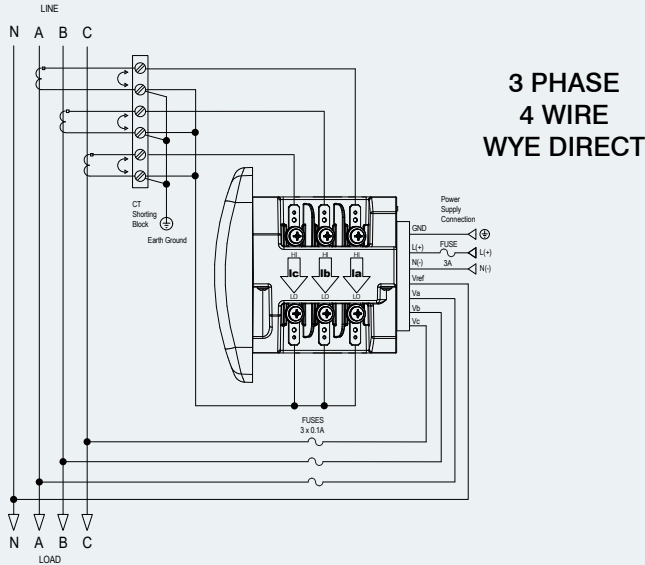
LINE

N A B C

3 PHASE
4 WIRE
WYE DIRECT

CT Shorting Block

Earth Ground

Power Supply Connection

GND

L(+)

N(-)

FUSE

3A

L(+)

N(-)

Vref

Va

Vb

Vc

HI

HI

HI

Ic

Ib

Ia

LO

LO

LO

FUSES
3 x 0.1A

N A B C

LOAD